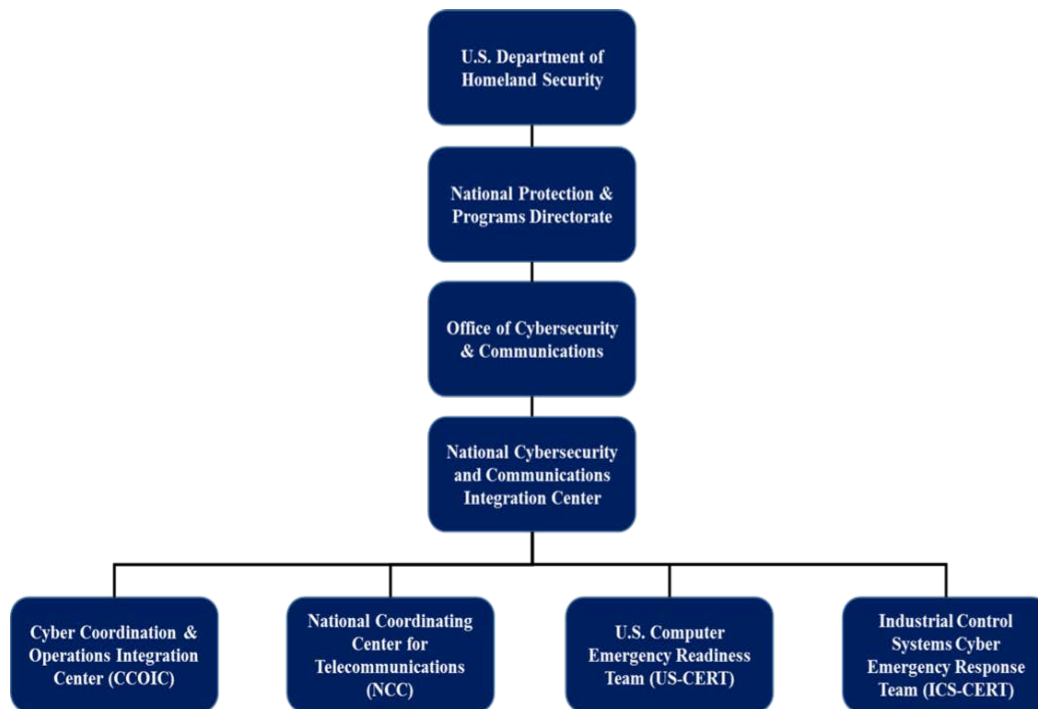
U.S. Department of Homeland Security

National Protection & Programs Directorate

Office of Cybersecurity & Communications

National Cybersecurity and Communications Integration Center

Cyber Coordination & Operations Integration Center (CCOIC)

National Coordinating Center for Telecommunications (NCC)

U.S. Computer Emergency Readiness Team (US-CERT)

Industrial Control Systems Cyber Emergency Response Team (ICS-CERT)